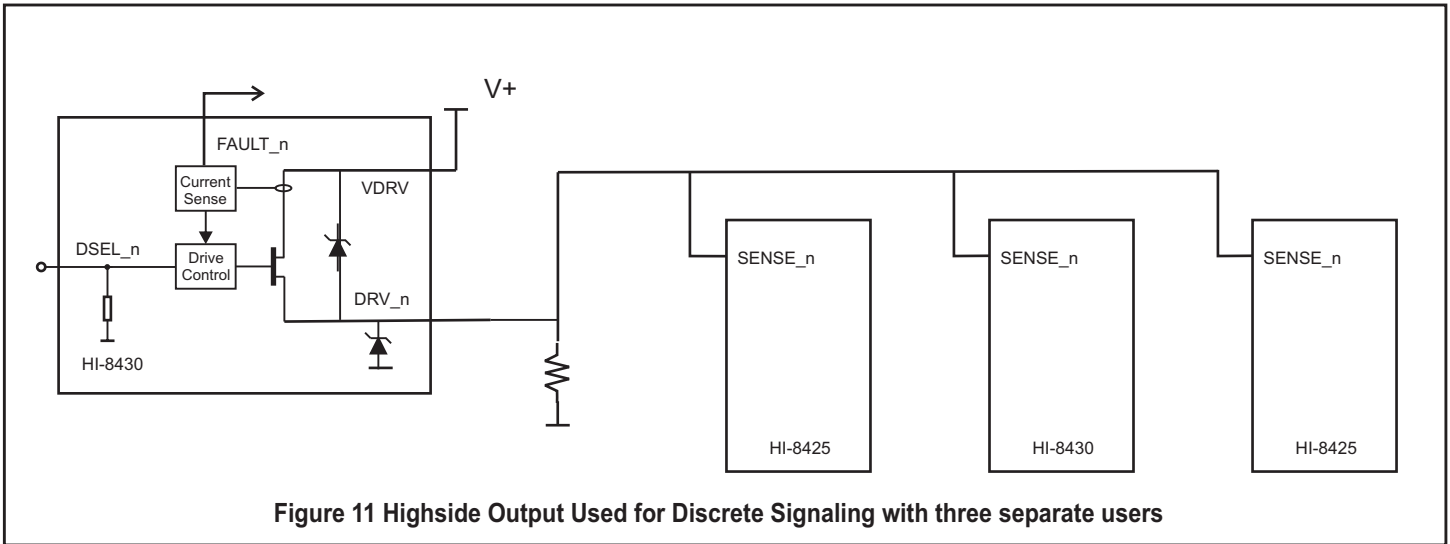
V+

FAULT_n

Current Sense

VDRV

DSEL_n

Drive Control

DRV_n

HI-8430

SENSE_n

HI-8425

SENSE_n

HI-8430

SENSE_n

HI-8425

Figure 11 Highside Output Used for Discrete Signaling with three separate users